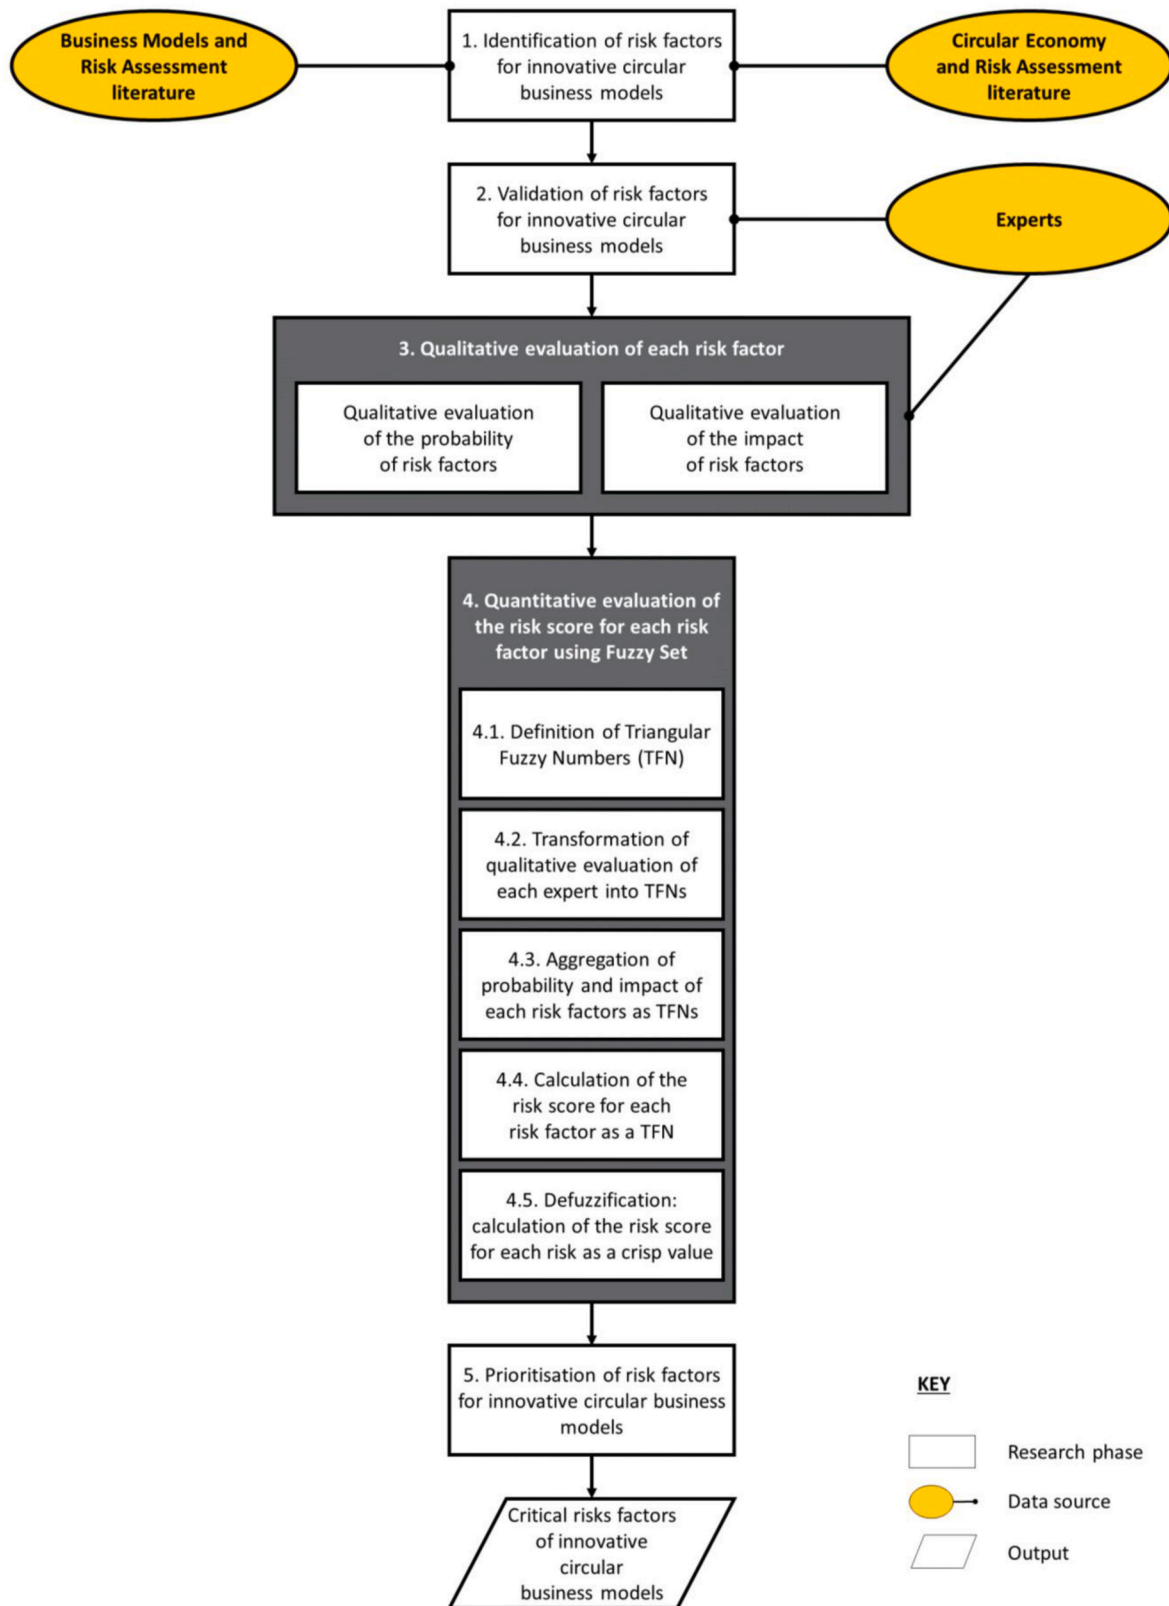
Business Models and Risk Assessment literature

1. Identification of risk factors for innovative circular business models

Circular Economy and Risk Assessment literature

2. Validation of risk factors for innovative circular business models

Experts

3. Qualitative evaluation of each risk factor

Qualitative evaluation of the probability of risk factors

Qualitative evaluation of the impact of risk factors

4. Quantitative evaluation of the risk score for each risk factor using Fuzzy Set

4.1. Definition of Triangular Fuzzy Numbers (TFN)

4.2. Transformation of qualitative evaluation of each expert into TFNs

4.3. Aggregation of probability and impact of each risk factors as TFNs

4.4. Calculation of the risk score for each risk factor as a TFN

4.5. Defuzzification: calculation of the risk score for each risk as a crisp value

5. Prioritisation of risk factors for innovative circular business models

Critical risks factors of innovative circular business models

KEY

Research phase

Data source

Output